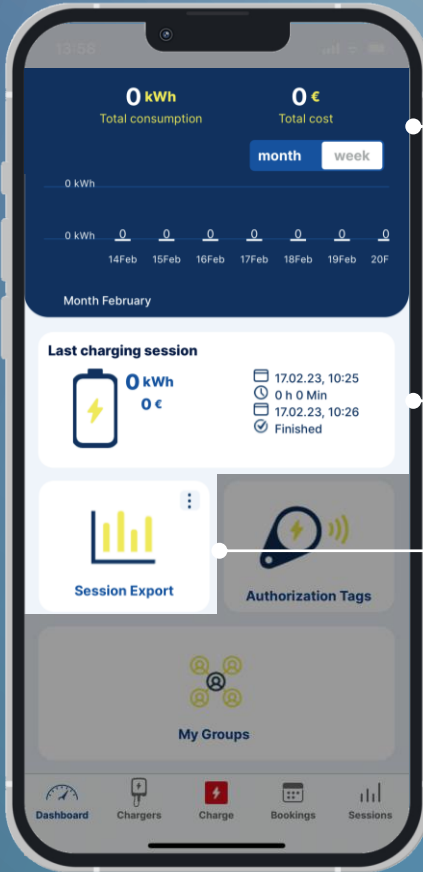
13:08

0 kWh
Total consumption

0 €
Total cost

month week

0 kWh

0 kWh 0 0 0 0 0 0 0

14Feb 15Feb 16Feb 17Feb 18Feb 19Feb 20F

Month February

Last charging session

0 kWh
0 €

17.02.23, 10:25
0 h 0 Min
17.02.23, 10:26
Finished

Session Export

Authorization Tags

My Groups

Dashboard Chargers Charge Bookings Sessions